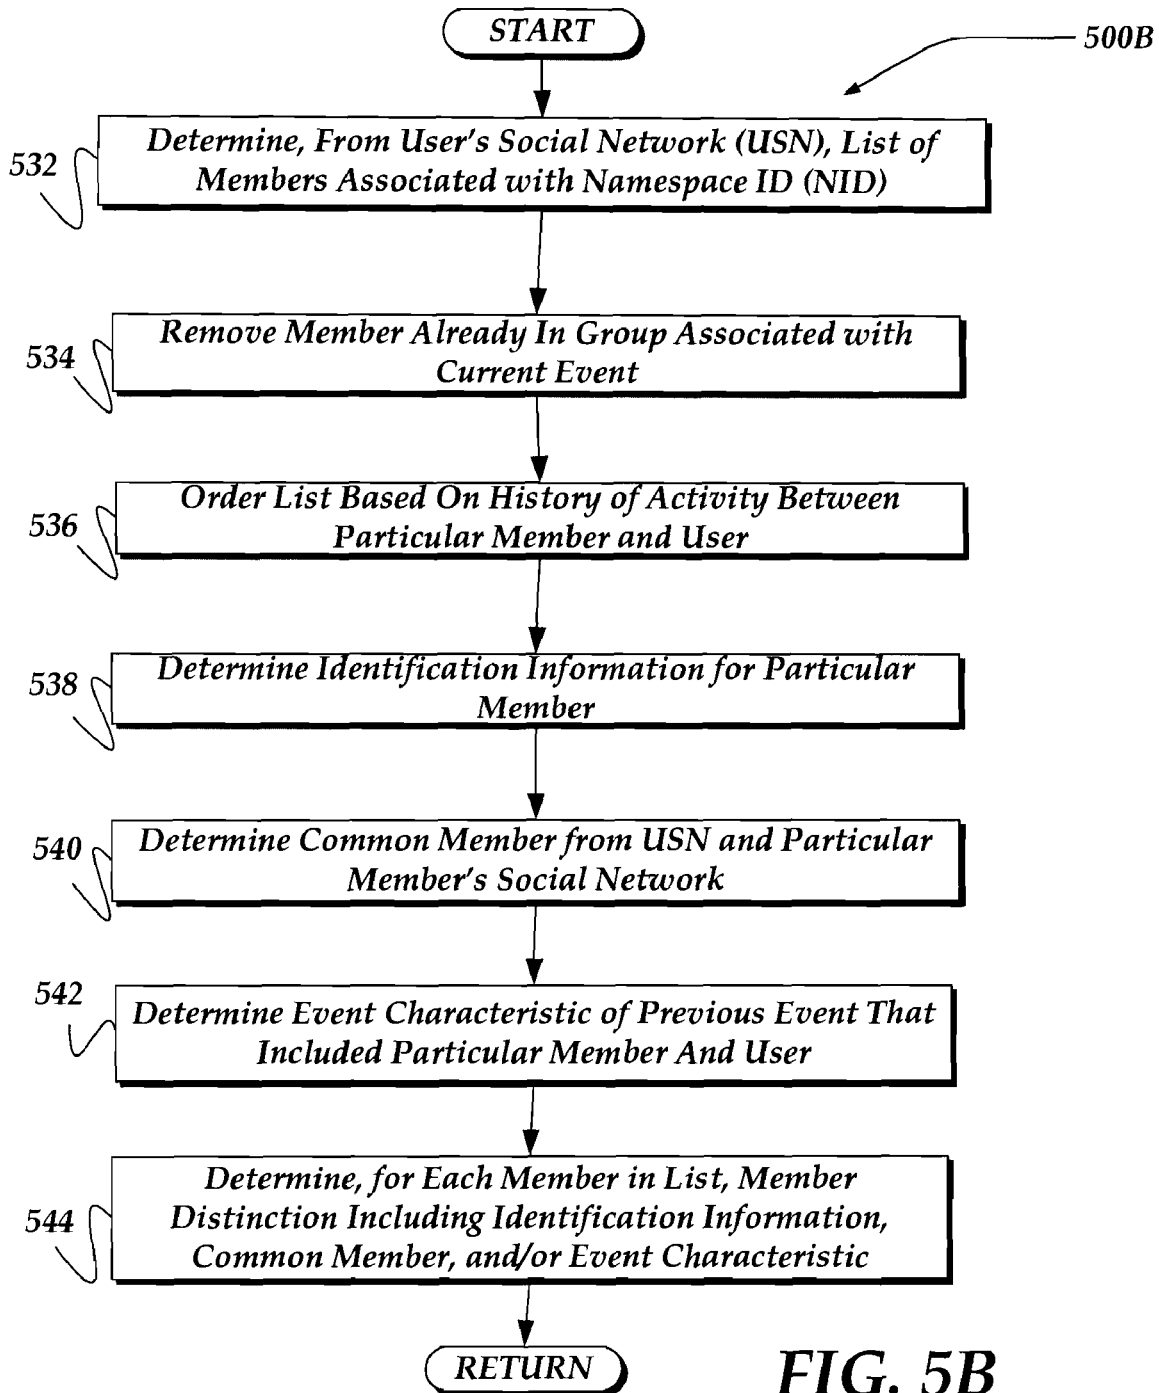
START

500B

532 Determine, From User's Social Network (USN), List of Members Associated with Namespace ID (NID)

534 Remove Member Already In Group Associated with Current Event

536 Order List Based On History of Activity Between Particular Member and User

538 Determine Identification Information for Particular Member

540 Determine Common Member from USN and Particular Member's Social Network

542 Determine Event Characteristic of Previous Event That Included Particular Member And User

544 Determine, for Each Member in List, Member Distinction Including Identification Information, Common Member, and/or Event Characteristic

RETURN

FIG. 5B